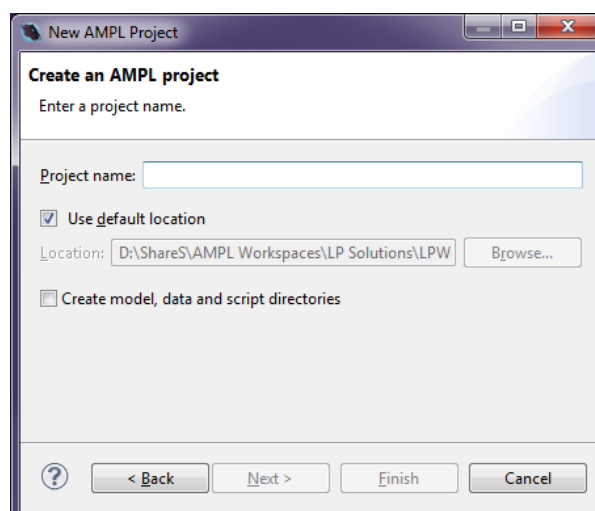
New AMPL Project

Create an AMPL project

Enter a project name.

Project name:

Use default location

Location: D:\ShareS\AMPL Workspaces\LP Solutions\LPW

Browse...

Create model, data and script directories

?

< Back

Next >

Finish

Cancel